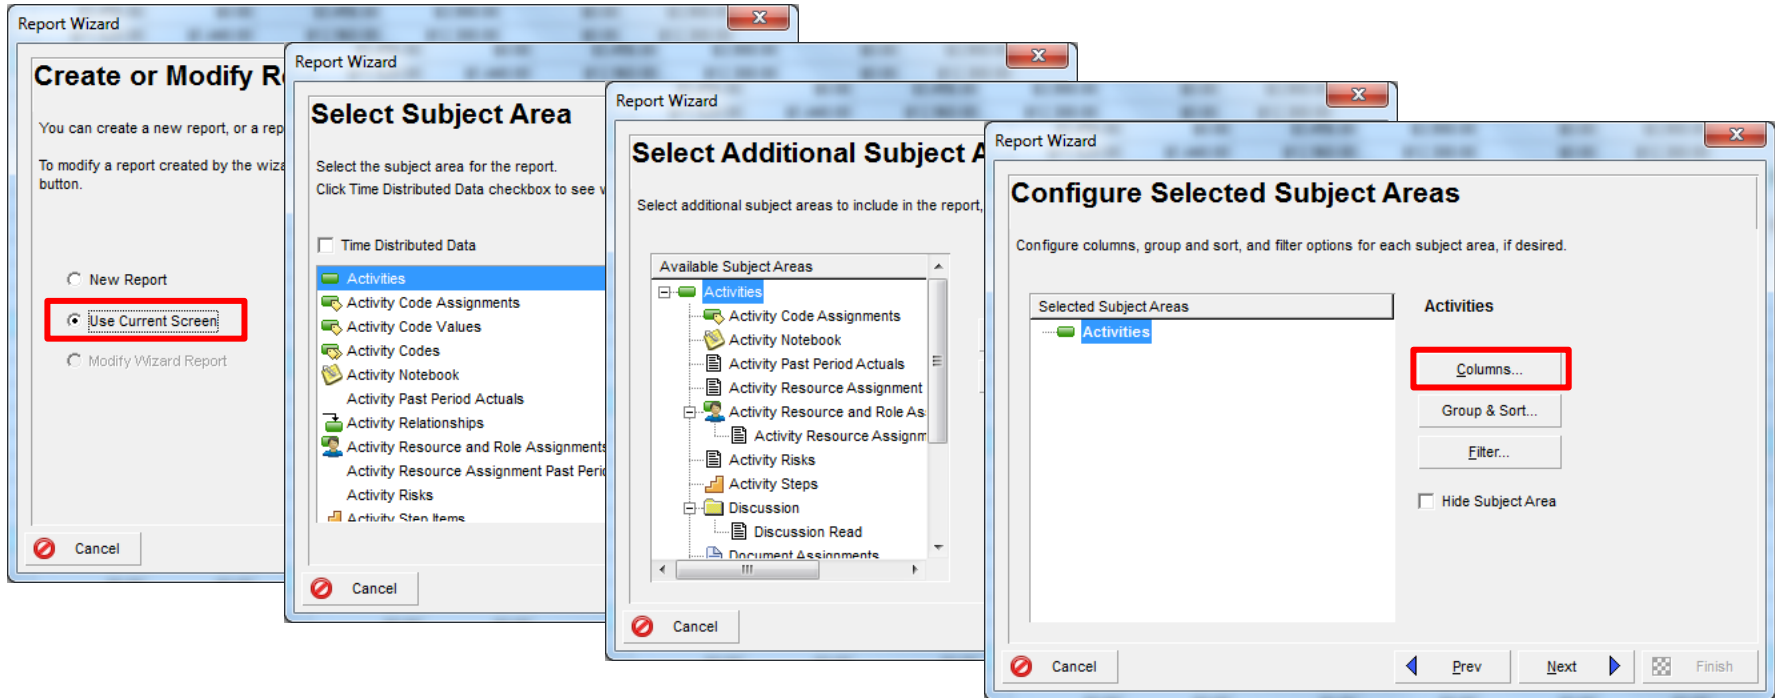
Report Wizard

Create or Modify R

You can create a new report, or a rep

To modify a report created by the wiz button.

New Report

Use Current Screen

Modify Wizard Report

Cancel

Report Wizard

Select Subject Area

Select the subject area for the report.
Click Time Distributed Data checkbox to see

Time Distributed Data

Activities
Activity Code Assignments
Activity Code Values
Activity Codes
Activity Notebook
Activity Past Period Actuals
Activity Relationships
Activity Resource and Role Assignments
Activity Resource Assignment Past Peri
Activity Risks
Activity Step Items

Cancel

Report Wizard

Select Additional Subject A

Select additional subject areas to include in the report,

Available Subject Areas
Activities
Activity Code Assignments
Activity Notebook
Activity Past Period Actuals
Activity Resource Assignment
Activity Resource and Role As
Activity Resource Assignm
Activity Risks
Activity Steps
Discussion
Discussion Read
Document Assignments

Cancel

Report Wizard

Configure Selected Subject Areas

Configure columns, group and sort, and filter options for each subject area, if desired.

Selected Subject Areas
Activities

Activities

Columns...

Group & Sort...

Filter...

Hide Subject Area

Cancel

Prev

Next

Finish